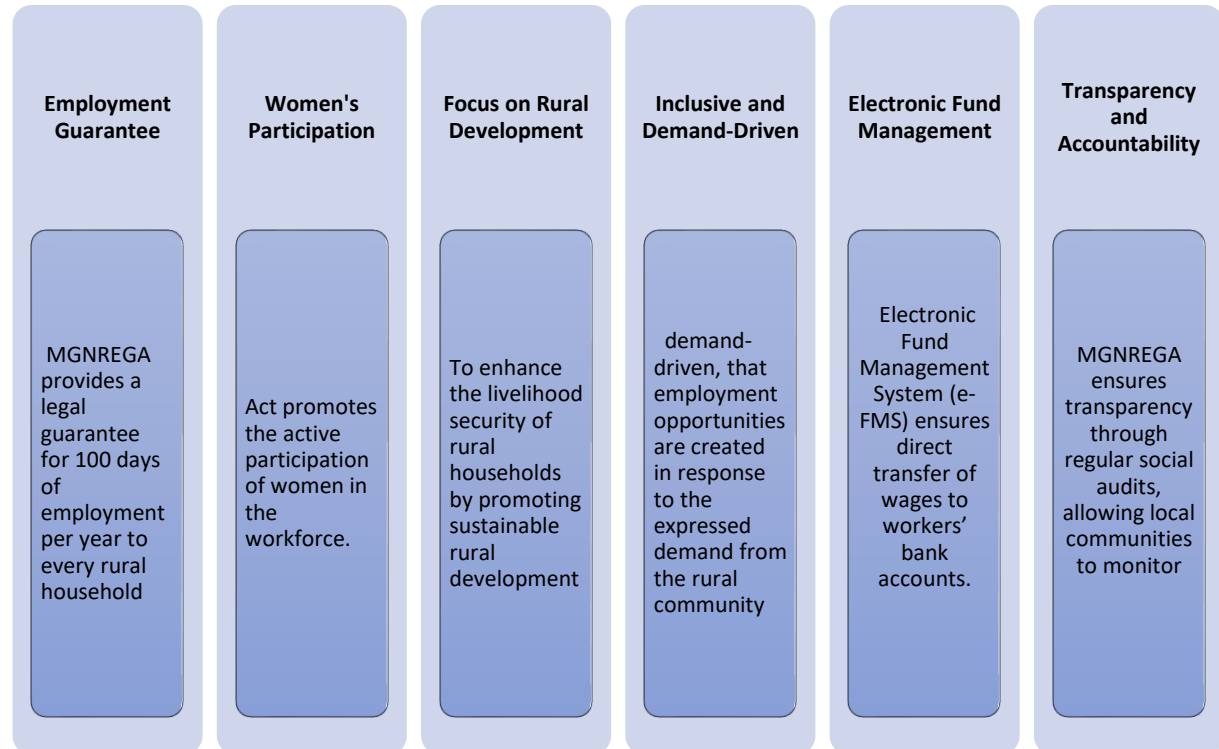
Employment Guarantee

MGNREGA provides a legal guarantee for 100 days of employment per year to every rural household

Women's Participation

Act promotes the active participation of women in the workforce.

Focus on Rural Development

To enhance the livelihood security of rural households by promoting sustainable rural development

Inclusive and Demand-Driven

demand-driven, that employment opportunities are created in response to the expressed demand from the rural community

Electronic Fund Management

Electronic Fund Management System (e-FMS) ensures direct transfer of wages to workers' bank accounts.

Transparency and Accountability

MGNREGA ensures transparency through regular social audits, allowing local communities to monitor